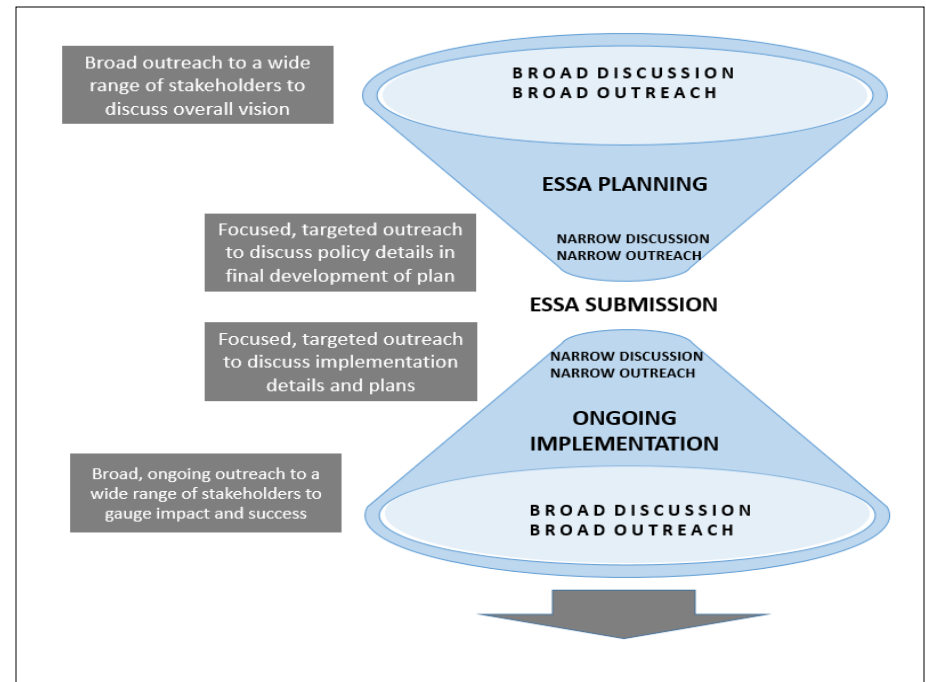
Broad outreach to a wide range of stakeholders to discuss overall vision

BROAD DISCUSSION
BROAD OUTREACH

ESSA PLANNING

Focused, targeted outreach to discuss policy details in final development of plan

NARROW DISCUSSION
NARROW OUTREACH

ESSA SUBMISSION

Focused, targeted outreach to discuss implementation details and plans

NARROW DISCUSSION
NARROW OUTREACH

ONGOING IMPLEMENTATION

Broad, ongoing outreach to a wide range of stakeholders to gauge impact and success

BROAD DISCUSSION
BROAD OUTREACH